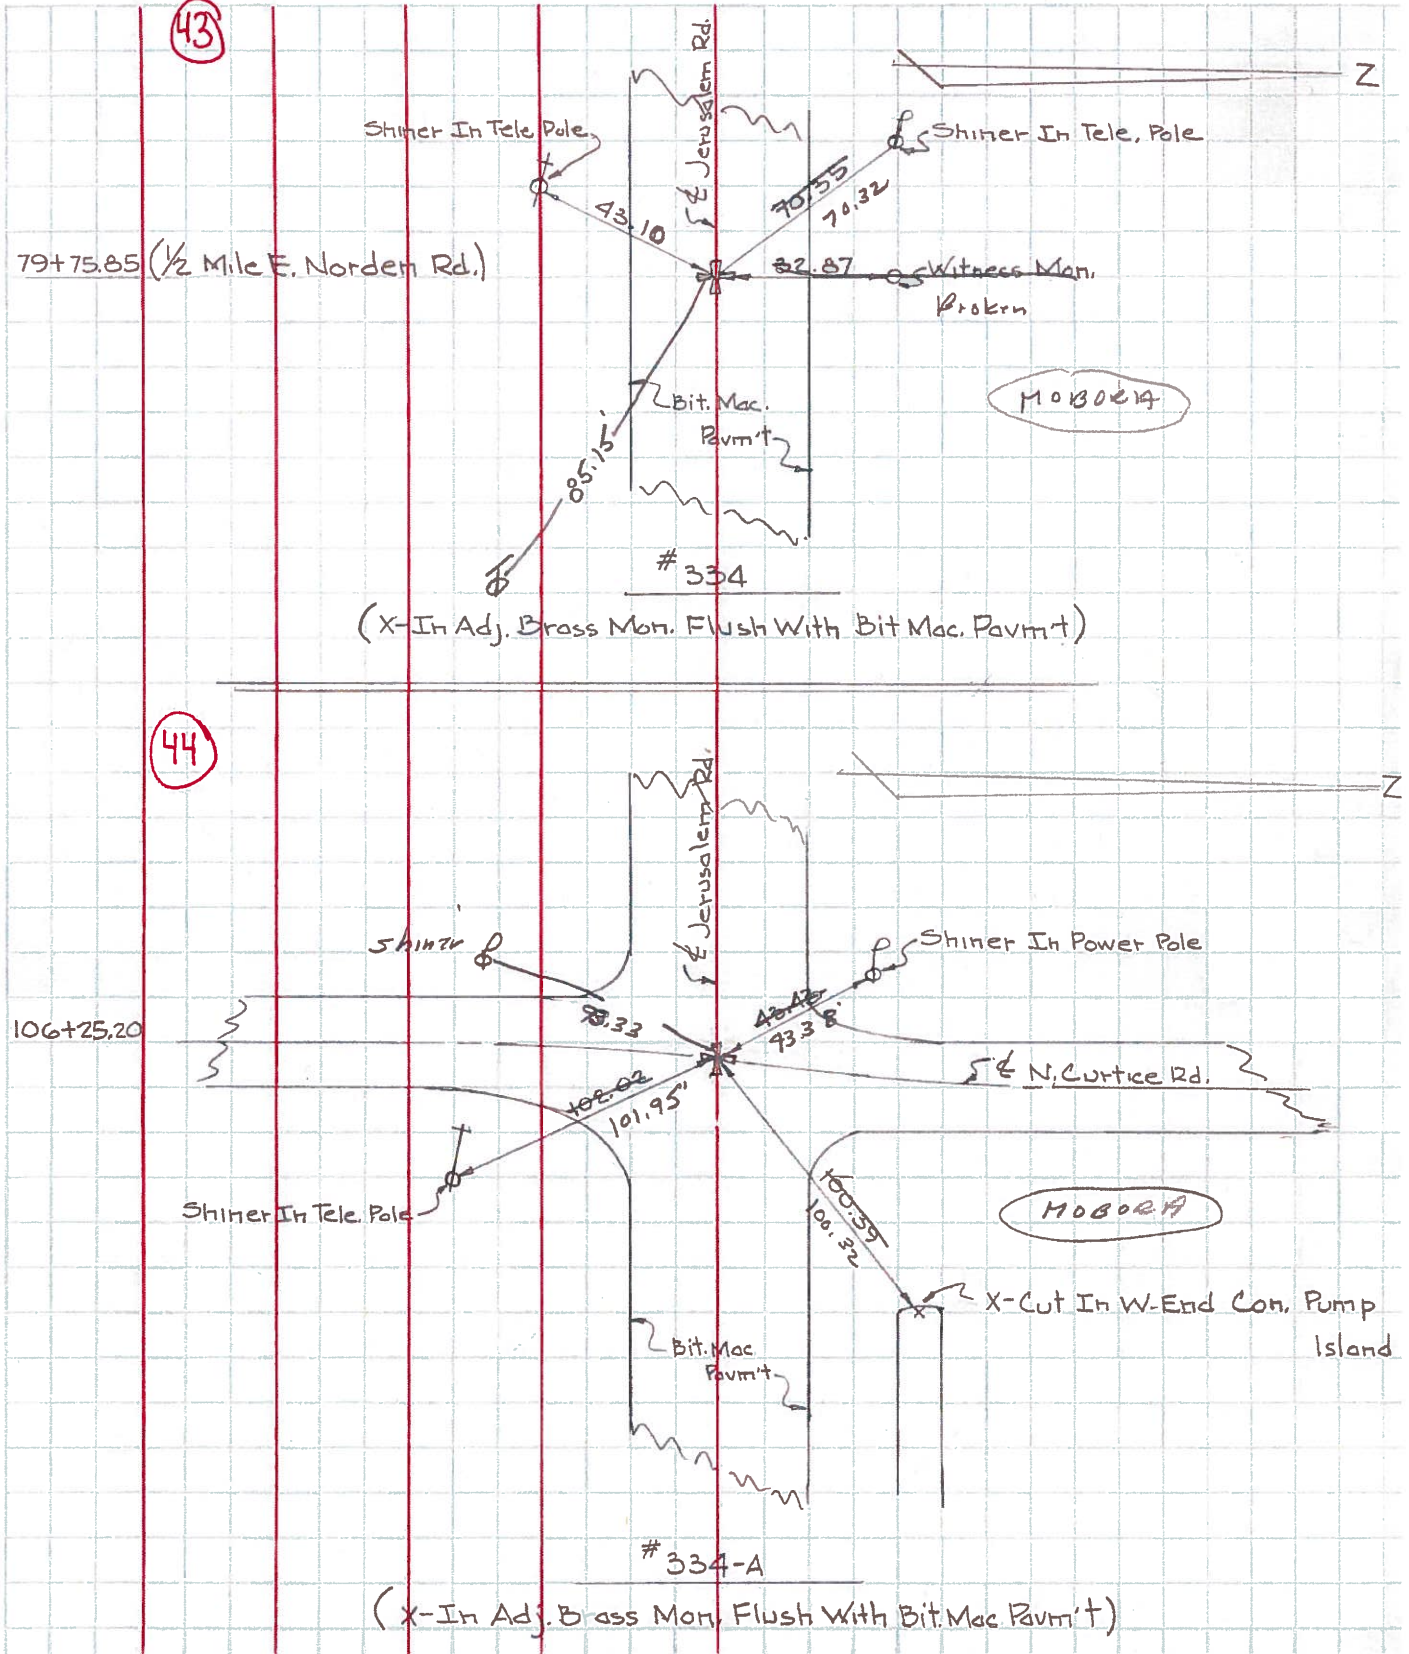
43

Z

℄ Jerusalem Rd.

Shiner In Tele Pole

Shiner In Tele. Pole

43.10

70.55

70.32

79+75.85 (½ Mile E. Norden Rd.)

82.87

Witness Mon. Broken

Bit. Mac.

Pavm't.

MOBOE14

85.15

# 334

(X-In Adj. Brass Mon. Flush With Bit Mac. Pavm't)

44

Z

℄ Jerusalem Rd.

Shiner

Shiner In Power Pole

106+25.20

78.33

43.42

43.38

℄ N. Curtice Rd.

102.02

101.95'

Shiner In Tele. Pole

100.39

100.32

MOBOE14

X-Cut In W-End Con. Pump Island

Bit. Mac

Pavm't.

# 334-A

(X-In Adj. Brass Mon. Flush With Bit Mac Pavm't)